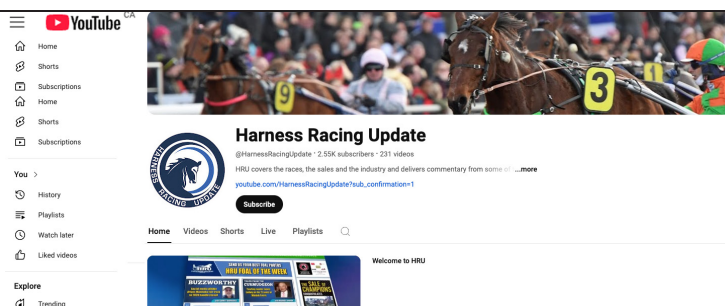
YouTube CA

Home
Shorts
Subscriptions
Home
Shorts
Subscriptions

You >
History
Playlists
Watch later
Liked videos

Explore
Trending

9
3
1

HARNESS RACING UPDATE

Harness Racing Update

@HarnessRacingUpdate · 2.55K subscribers · 231 videos

HRU covers the races, the sales and the industry and delivers commentary from some of ...more

youtube.com/HarnessRacingUpdate?sub_confirmation=1

Subscribe

Home Videos Shorts Live Playlists

HRU FOAL OF THE WEEK
BUZZWORTHY
THE SALE OF CHAMPIONS

Welcome to HRU